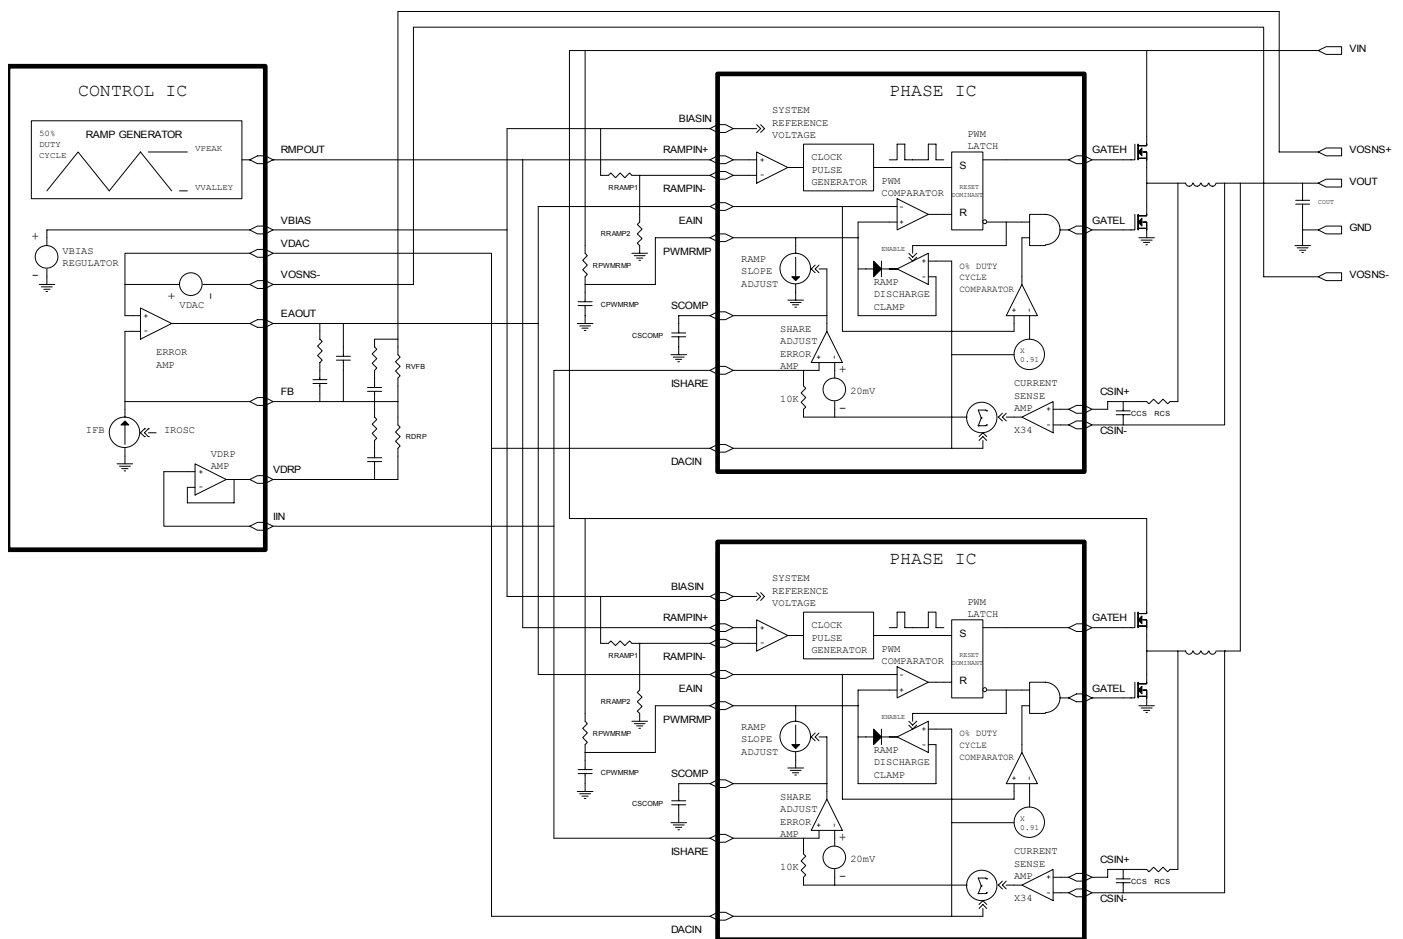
CONTROL IC

RAMP GENERATOR
50% DUTY CYCLE
VPEAK
VVALLEY

RMPOUT
VBIAS
VDAC
VOSNS-
EAOUT
FB
VDRP
IIN

+
-
VBIAS REGULATOR
+ VDAC -
ERROR AMP
IFB
IROSC
VDRP AMP
RVFB
RDRP

PHASE IC

BIASIN
RAMPIN+
RAMPIN-
EAIN
PWMRMP
SCOMP
ISHARE
DACIN

RRAMP1
RRAMP2
RPWMRMP
CPWMRMP
CSCOMP

SYSTEM REFERENCE VOLTAGE
CLOCK PULSE GENERATOR
PWM LATCH
S
R
RESET DOMINANT
PWM COMPARATOR
ENABLE
RAMP DISCHARGE CLAMP
RAMP SLOPE ADJUST
0% DUTY CYCLE COMPARATOR
SHARE ADJUST ERROR AMP
20mV
10K
X 0.91
CURRENT SENSE AMP
X34
$\sum$

GATEH
GATEL
CSIN+
CSIN-
CCS
RCS

VIN
VOSNS+
VOUT
COUT
GND
VOSNS-

PHASE IC

BIASIN
RAMPIN+
RAMPIN-
EAIN
PWMRMP
SCOMP
ISHARE
DACIN

RRAMP1
RRAMP2
RPWMRMP
CPWMRMP
CSCOMP

SYSTEM REFERENCE VOLTAGE
CLOCK PULSE GENERATOR
PWM LATCH
S
R
RESET DOMINANT
PWM COMPARATOR
ENABLE
RAMP DISCHARGE CLAMP
RAMP SLOPE ADJUST
0% DUTY CYCLE COMPARATOR
SHARE ADJUST ERROR AMP
20mV
10K
X 0.91
CURRENT SENSE AMP
X34
$\sum$

GATEH
GATEL
CSIN+
CSIN-
CCS
RCS